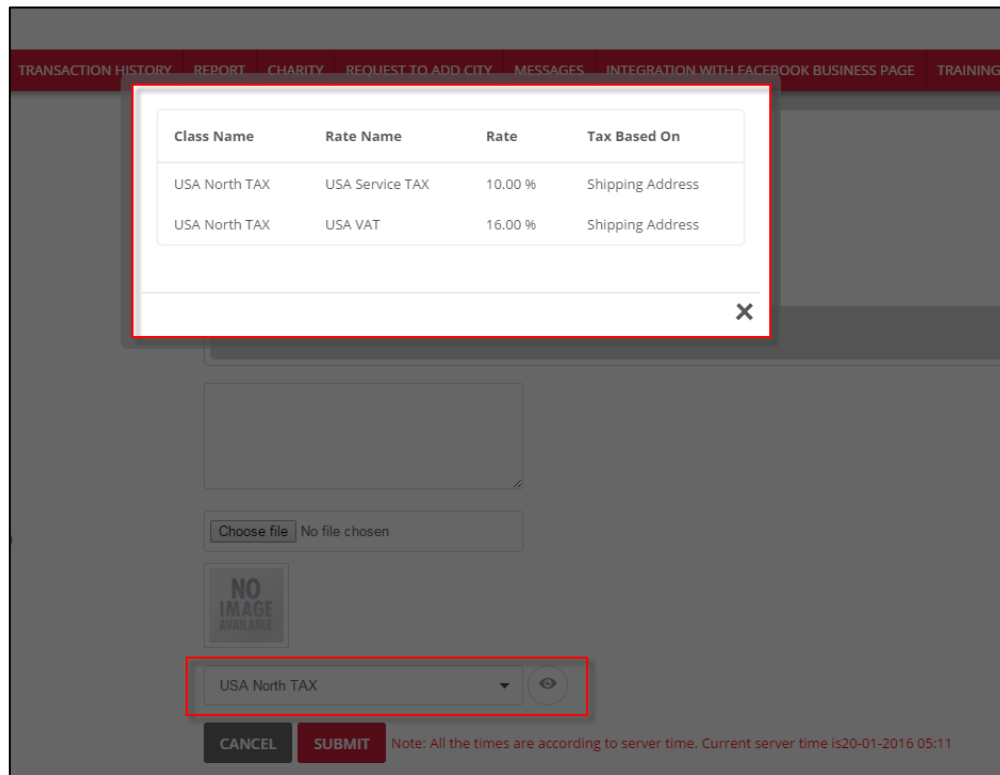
TRANSACTION HISTORY REPORT CHARITY REQUEST TO ADD CITY MESSAGES INTEGRATION WITH FACEBOOK BUSINESS PAGE TRAINING

| Class Name | Rate Name | Rate | Tax Based On |
|---|---|---|---|
| USA North TAX | USA Service TAX | 10.00 % | Shipping Address |
| USA North TAX | USA VAT | 16.00 % | Shipping Address |

✕

Choose file No file chosen

NO IMAGE AVAILABLE

USA North TAX

CANCEL SUBMIT Note: All the times are according to server time. Current server time is20-01-2016 05:11